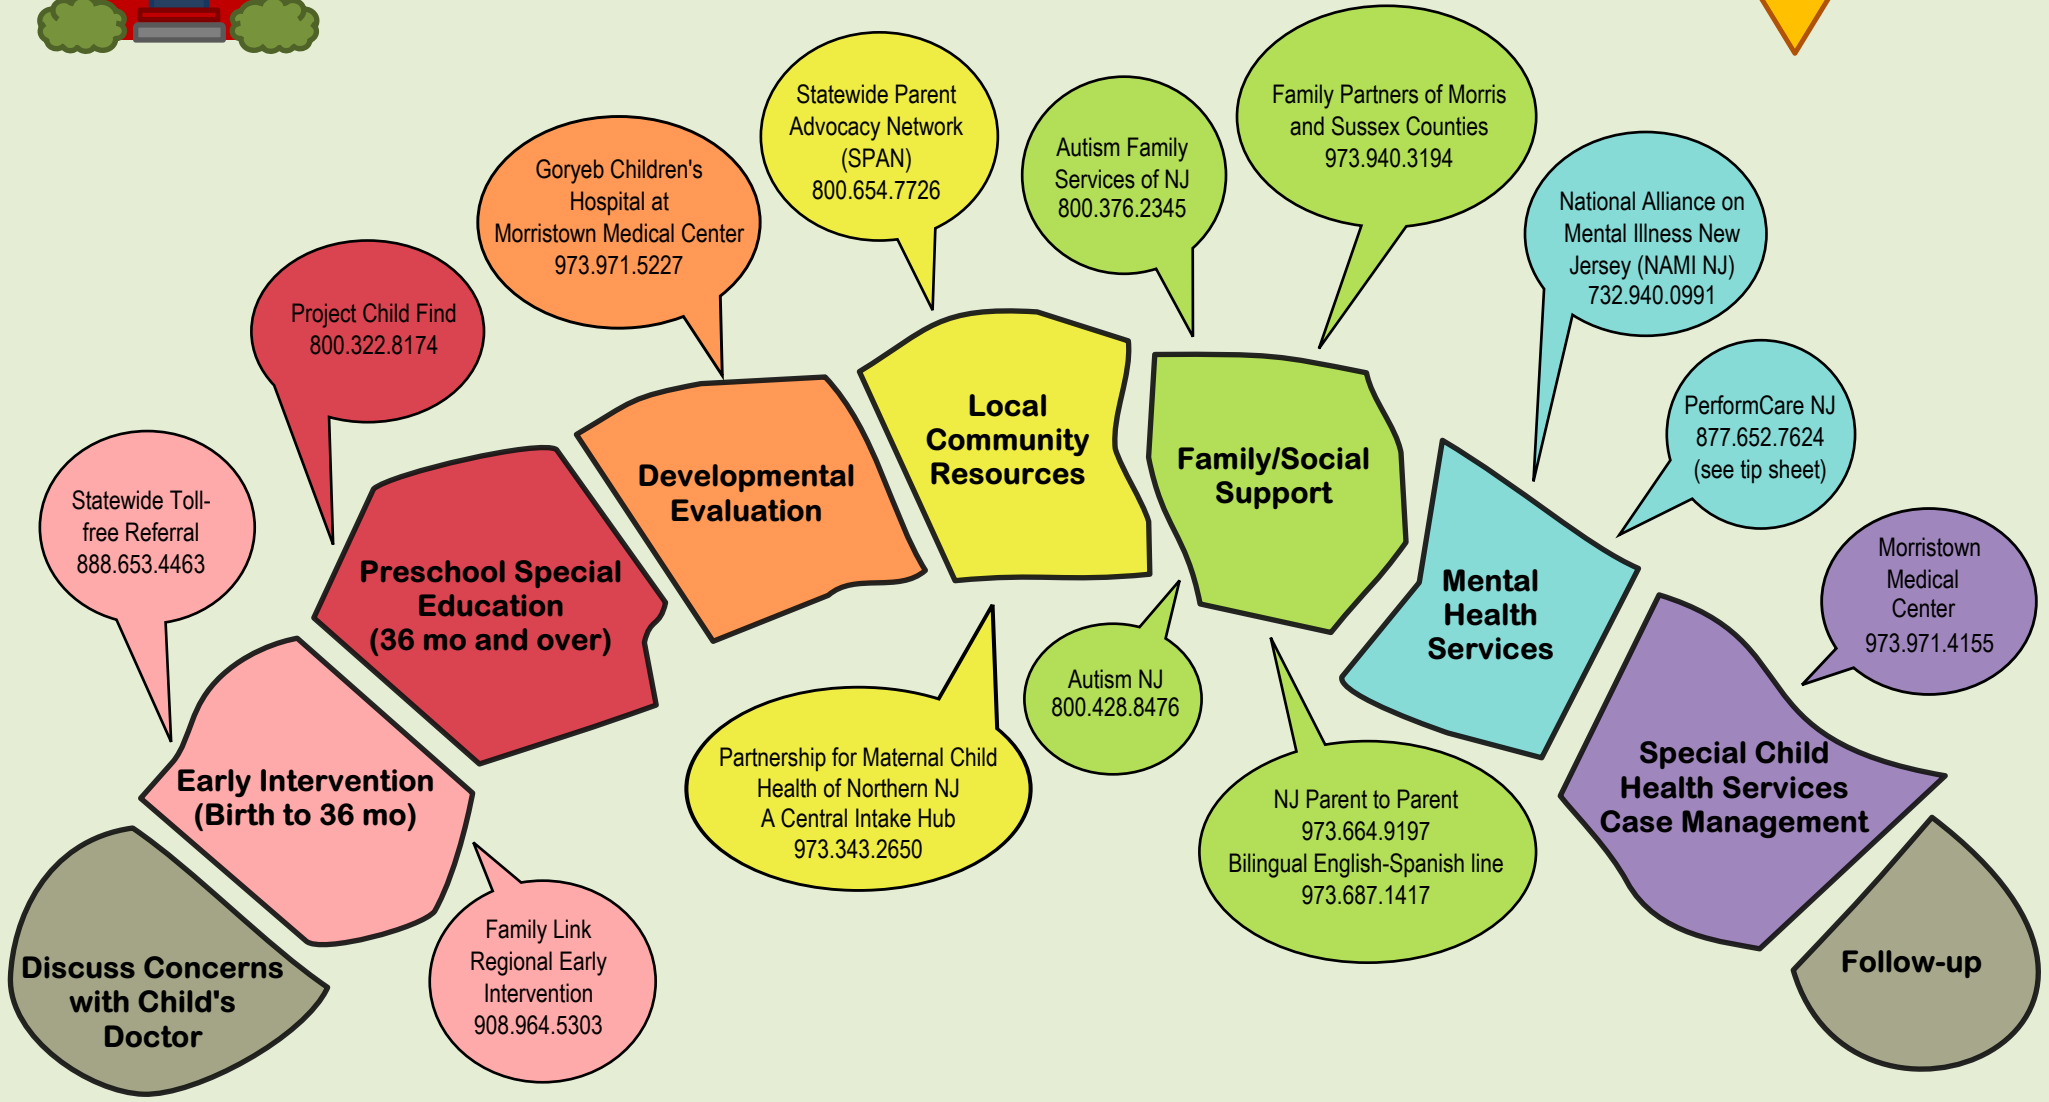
Statewide Parent Advocacy Network (SPAN) 800.654.7726

Family Partners of Morris and Sussex Counties 973.940.3194

Autism Family Services of NJ 800.376.2345

Goryeb Children's Hospital at Morristown Medical Center 973.971.5227

National Alliance on Mental Illness New Jersey (NAMI NJ) 732.940.0991

Project Child Find 800.322.8174

Local Community Resources

Family/Social Support

PerformCare NJ 877.652.7624 (see tip sheet)

Developmental Evaluation

Statewide Toll-free Referral 888.653.4463

Preschool Special Education (36 mo and over)

Mental Health Services

Morristown Medical Center 973.971.4155

Autism NJ 800.428.8476

Partnership for Maternal Child Health of Northern NJ A Central Intake Hub 973.343.2650

Early Intervention (Birth to 36 mo)

Special Child Health Services Case Management

NJ Parent to Parent 973.664.9197 Bilingual English-Spanish line 973.687.1417

Family Link Regional Early Intervention 908.964.5303

Discuss Concerns with Child's Doctor

Follow-up